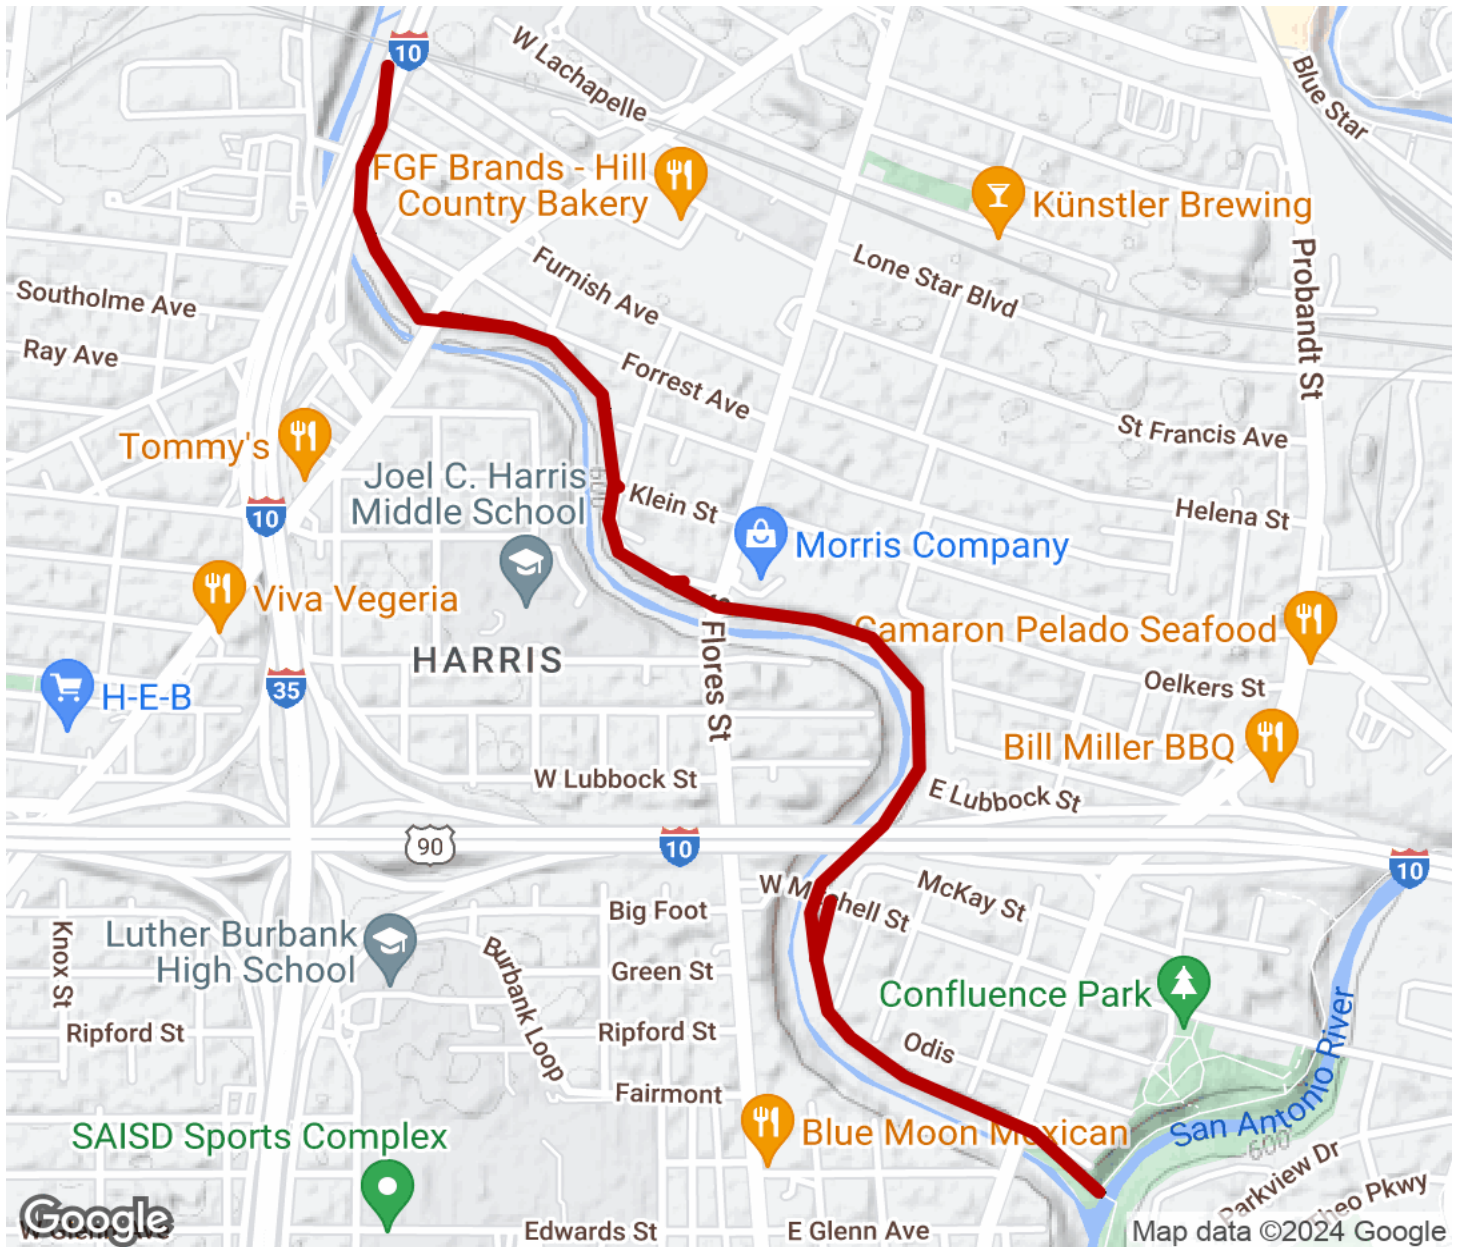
10
W Lachapelle
Blue Star
FGF Brands - Hill Country Bakery
Künstler Brewing
Furnish Ave
Lone Star Blvd
Probandt St
Southolme Ave
Ray Ave
Forrest Ave
St Francis Ave
Tommy's
Joel C. Harris Middle School
Klein St
Helena St
10
Morris Company
Viva Vegeria
Camaron Pelado Seafood
HARRIS
Flores St
Oelkers St
H-E-B
35
Bill Miller BBQ
W Lubbock St
E Lubbock St
90
10
10
W M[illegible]hell St
McKay St
Big Foot
Luther Burbank High School
Knox St
Burbank Loop
Green St
Confluence Park
Ripford St
Ripford St
Odis
Fairmont
San Antonio River
600
SAISD Sports Complex
Blue Moon M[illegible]xican
Parkview Dr
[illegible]eo Pkwy
Google
Edwards St
E Glenn Ave
Map data ©2024 Google